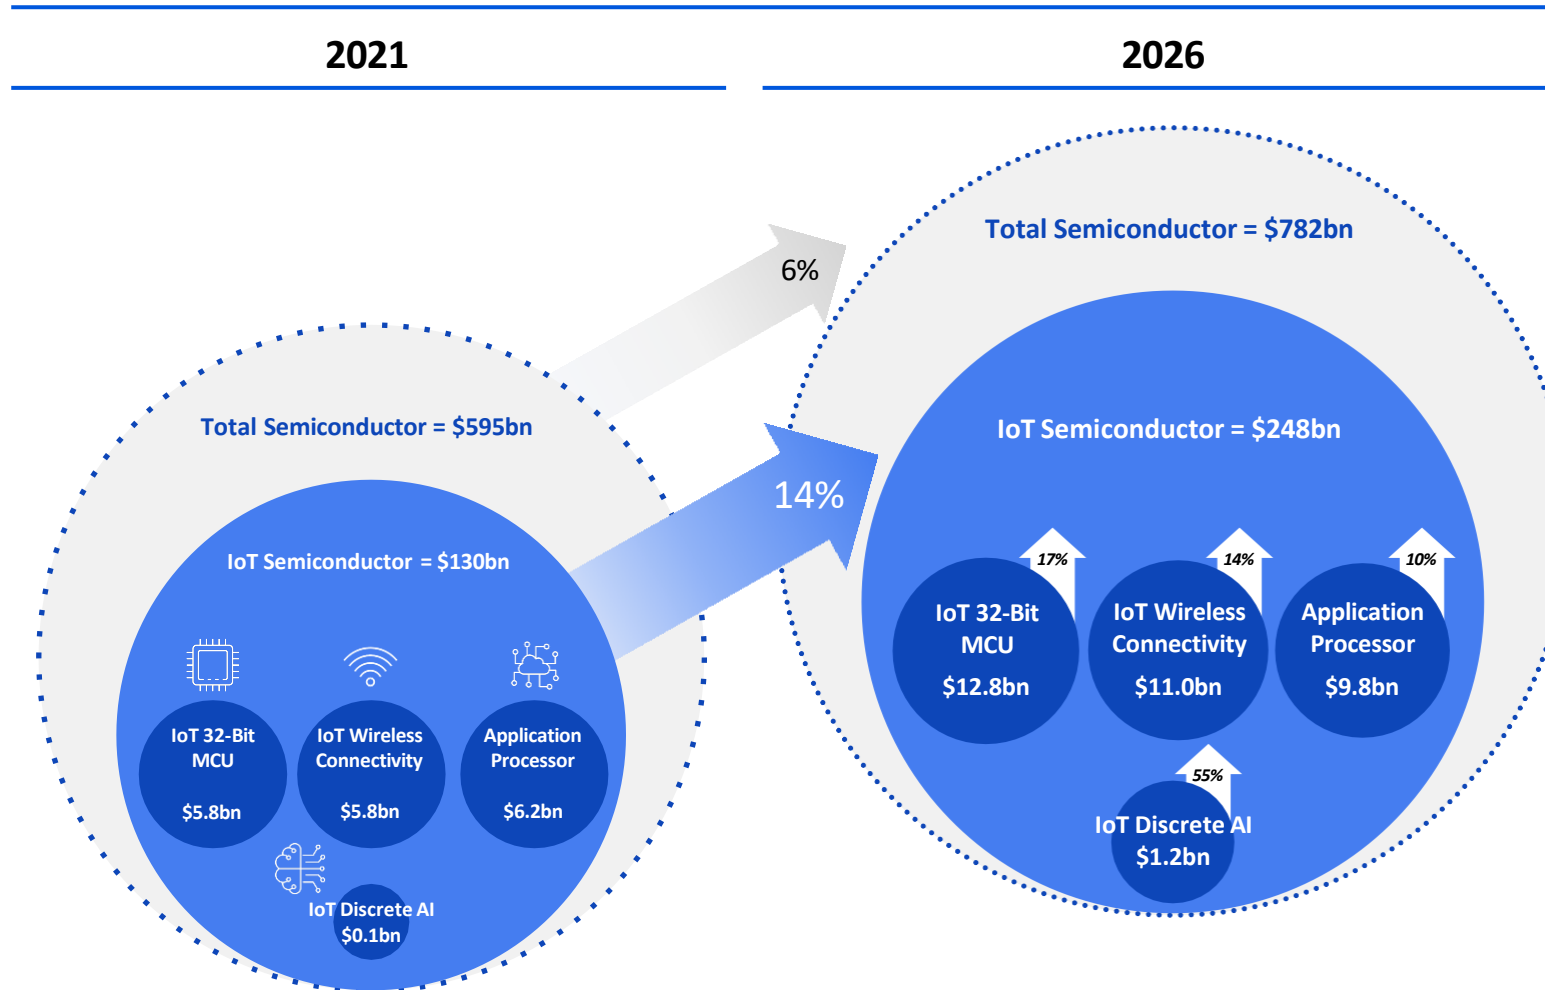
2021

2026

6%

14%

Total Semiconductor = \$595bn

IoT Semiconductor = \$130bn

IoT 32-Bit MCU

\$5.8bn

IoT Wireless Connectivity

\$5.8bn

Application Processor

\$6.2bn

IoT Discrete AI

\$0.1bn

Total Semiconductor = \$782bn

IoT Semiconductor = \$248bn

17%

14%

10%

IoT 32-Bit MCU

\$12.8bn

IoT Wireless Connectivity

\$11.0bn

Application Processor

\$9.8bn

55%

IoT Discrete AI

\$1.2bn